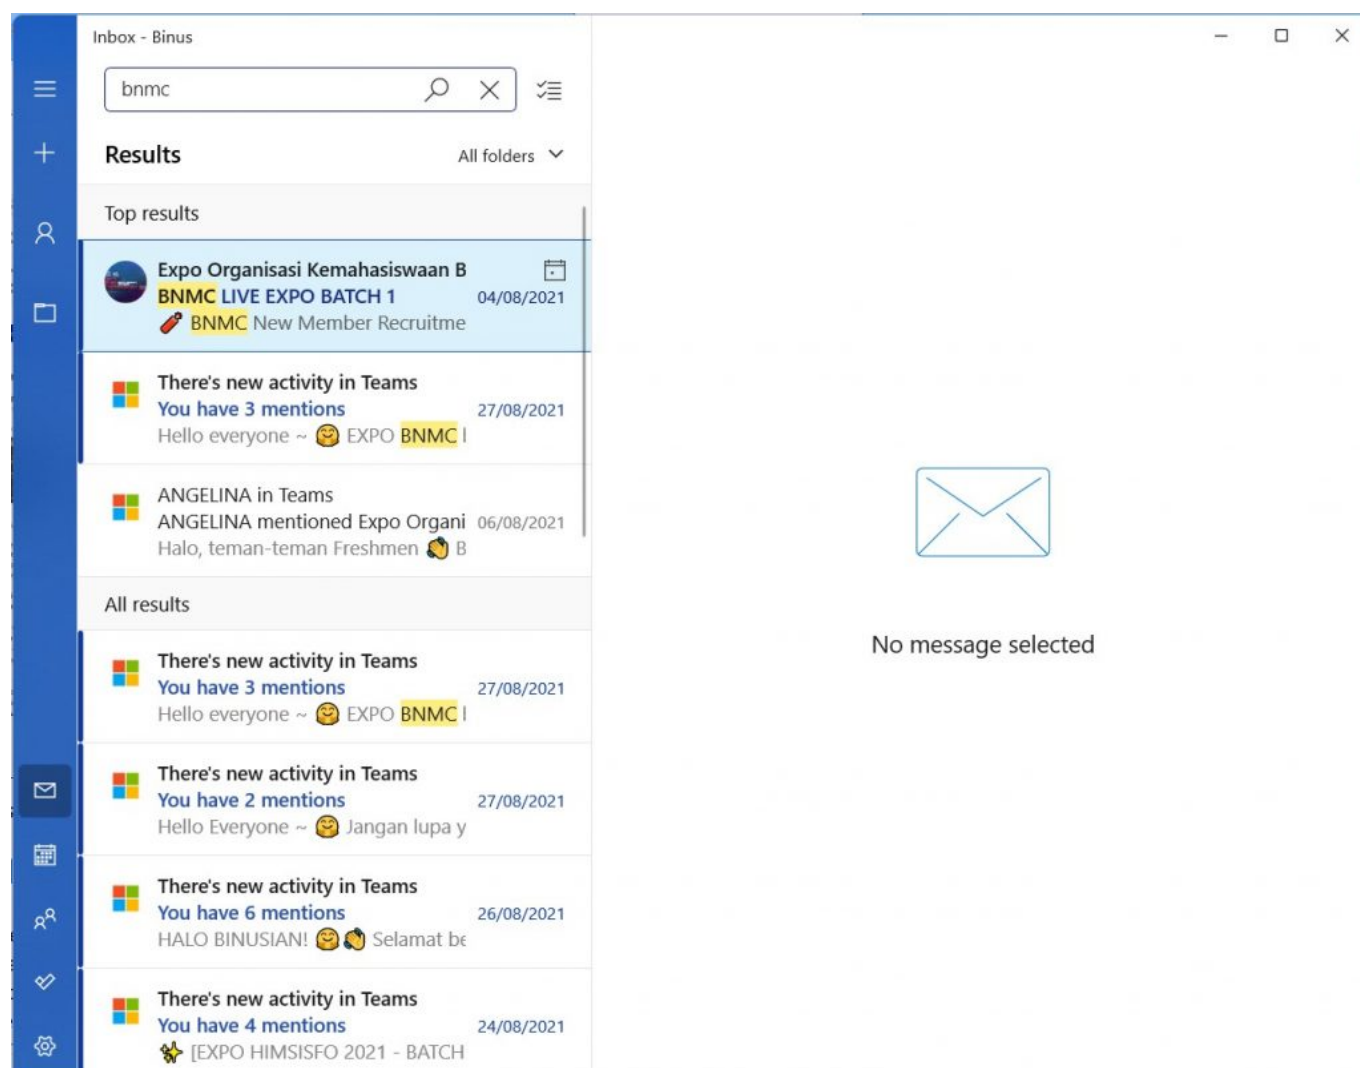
Inbox - Binus

bnmc

Results

All folders

Top results

Expo Organisasi Kemahasiswaan B
BNMC LIVE EXPO BATCH 1 04/08/2021
BNMC New Member Recruitme

There's new activity in Teams
You have 3 mentions 27/08/2021
Hello everyone ~ EXPO BNMC I

ANGELINA in Teams
ANGELINA mentioned Expo Organi 06/08/2021
Halo, teman-teman Freshmen B

All results

There's new activity in Teams
You have 3 mentions 27/08/2021
Hello everyone ~ EXPO BNMC I

There's new activity in Teams
You have 2 mentions 27/08/2021
Hello Everyone ~ Jangan lupa y

There's new activity in Teams
You have 6 mentions 26/08/2021
HALO BINUSIAN! Selamat be

There's new activity in Teams
You have 4 mentions 24/08/2021
[EXPO HIMSISFO 2021 - BATCH

No message selected